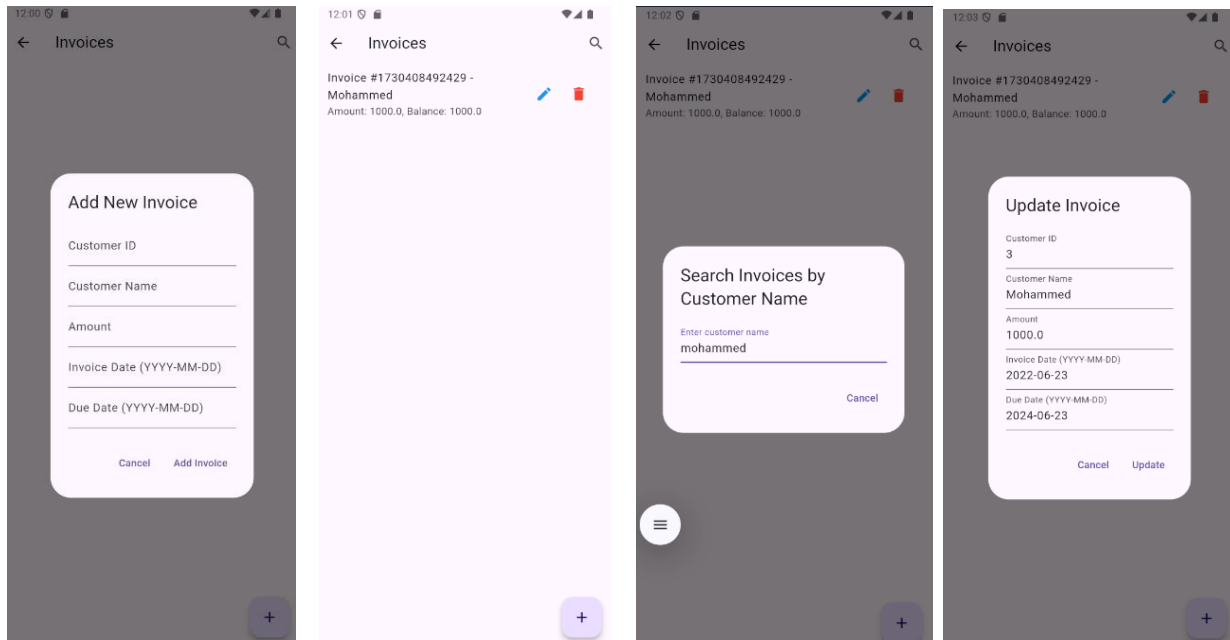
12:00

Invoices

Add New Invoice

Customer ID

Customer Name

Amount

Invoice Date (YYYY-MM-DD)

Due Date (YYYY-MM-DD)

Cancel Add Invoice

+

12:01

Invoices

Invoice #1730408492429 - Mohammed
Amount: 1000.0, Balance: 1000.0

+

12:02

Invoices

Invoice #1730408492429 - Mohammed
Amount: 1000.0, Balance: 1000.0

Search Invoices by Customer Name

Enter customer name
mohammed

Cancel

+

12:03

Invoices

Invoice #1730408492429 - Mohammed
Amount: 1000.0, Balance: 1000.0

Update Invoice

Customer ID
3

Customer Name
Mohammed

Amount
1000.0

Invoice Date (YYYY-MM-DD)
2022-06-23

Due Date (YYYY-MM-DD)
2024-06-23

Cancel Update

+